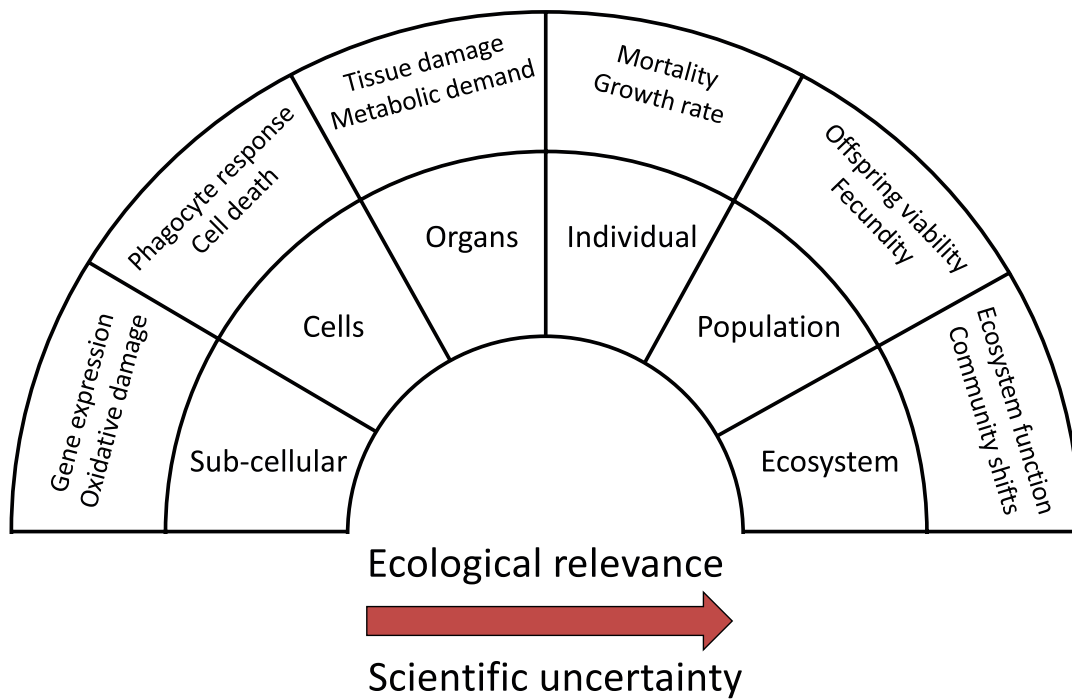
Gene expression
Oxidative damage

Phagocyte response
Cell death

Tissue damage
Metabolic demand

Mortality
Growth rate

Offspring viability
Fecundity

Ecosystem function
Community shifts

Sub-cellular

Cells

Organs

Individual

Population

Ecosystem

Ecological relevance

Scientific uncertainty